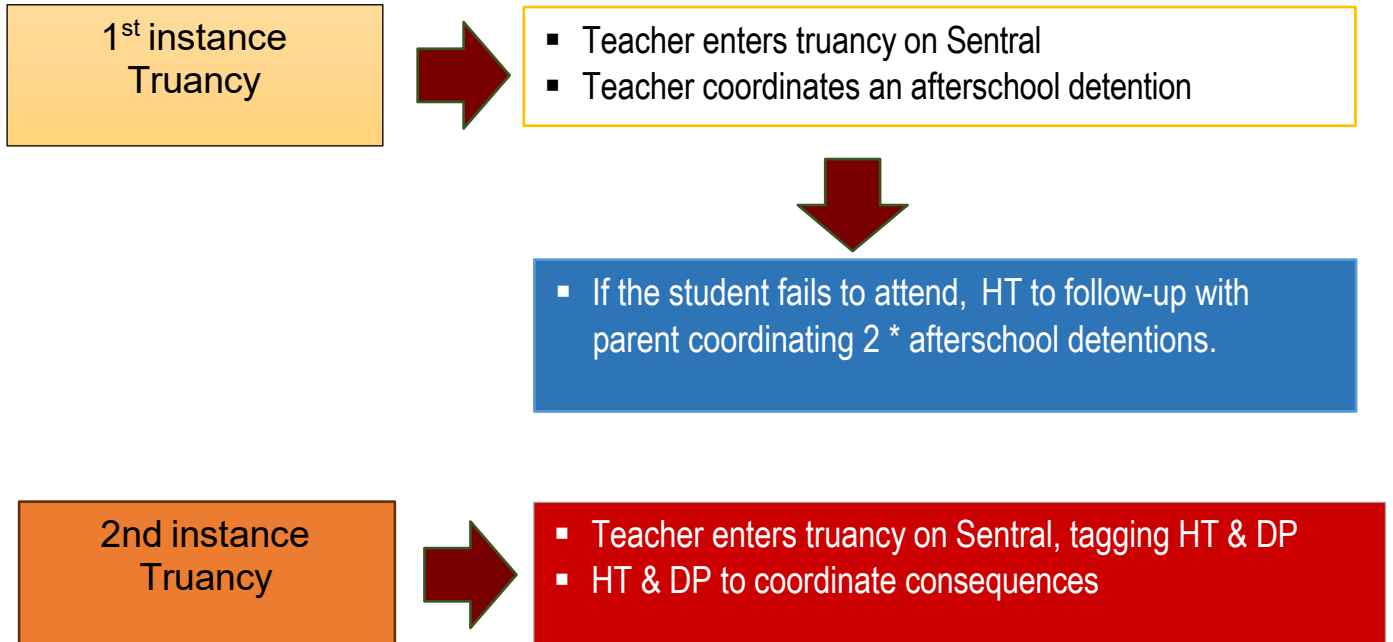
1$^{st}$ instance
Truancy

▪ Teacher enters truancy on Sentral
▪ Teacher coordinates an afterschool detention

▪ If the student fails to attend,  HT to follow-up with parent coordinating 2 * afterschool detentions.

2nd instance
Truancy

▪ Teacher enters truancy on Sentral, tagging HT & DP
▪ HT & DP to coordinate consequences